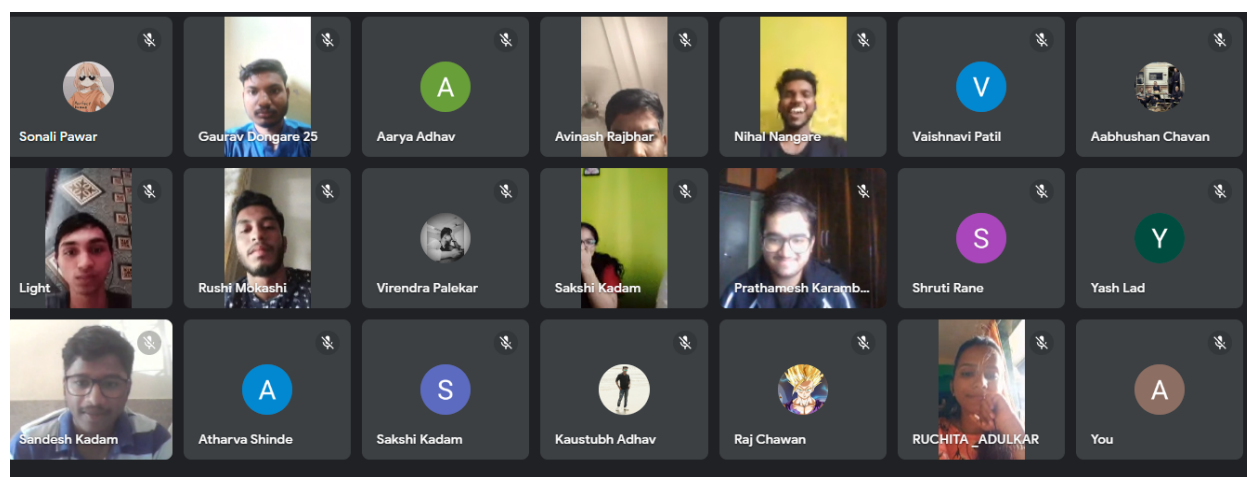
Sonali Pawar
Gaurav Dongare 25
A
Aarya Adhav
Avinash Rajbhar
Nihal Nangare
V
Vaishnavi Patil
Aabhushan Chavan

Light
Rushi Mokashi
Virendra Palekar
Sakshi Kadam
Prathamesh Karamb...
S
Shruti Rane
Y
Yash Lad

Sandesh Kadam
A
Atharva Shinde
S
Sakshi Kadam
Kaustubh Adhav
Raj Chawan
RUCHITA _ADULKAR
A
You